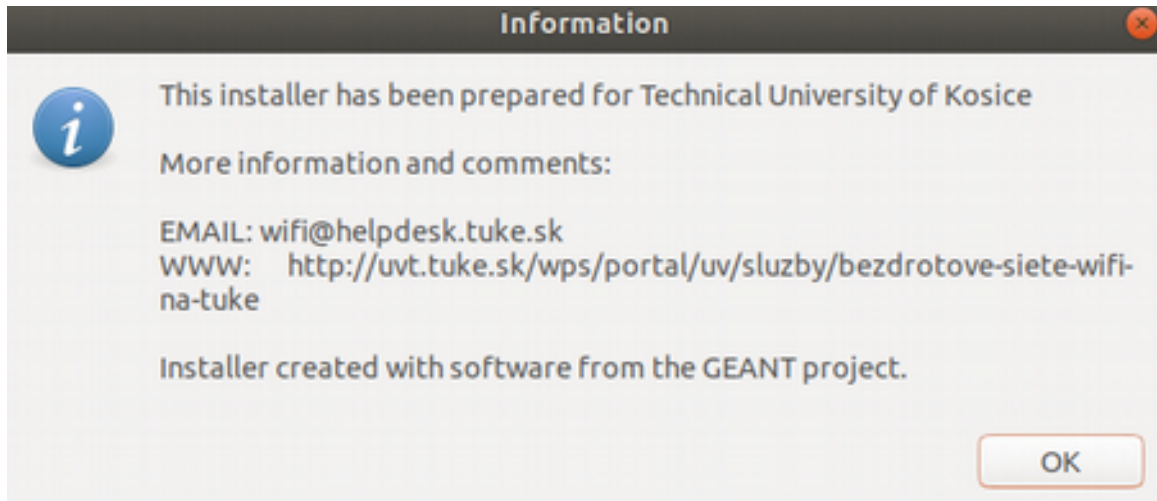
Information

This installer has been prepared for Technical University of Kosice

More information and comments:

EMAIL: wifi@helpdesk.tuke.sk
WWW: http://uvt.tuke.sk/wps/portal/uv/sluzby/bezdrotove-siete-wifi-na-tuke

Installer created with software from the GEANT project.

OK